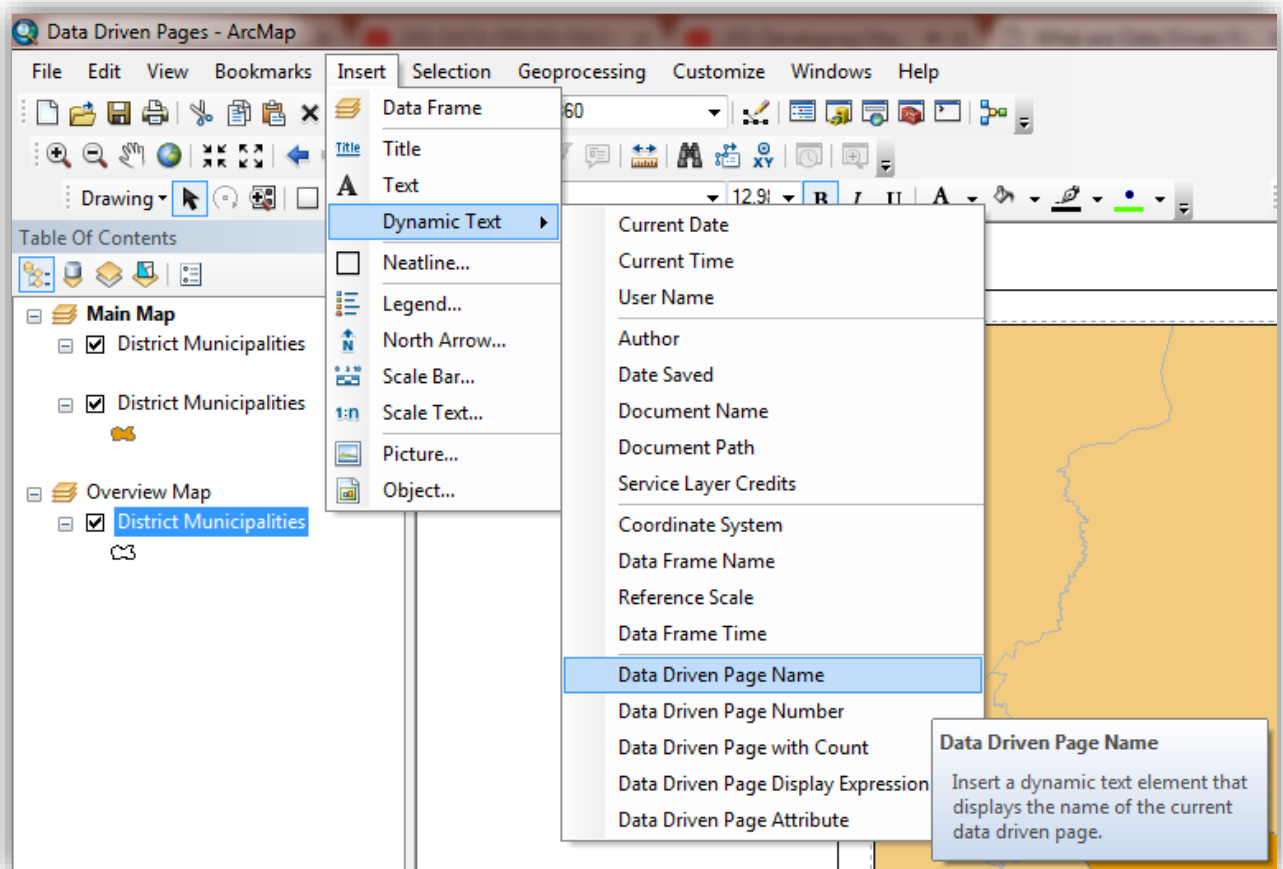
Data Driven Pages - ArcMap

File Edit View Bookmarks Insert Selection Geoprocessing Customize Windows Help

60

Drawing

12.9

Table Of Contents

Main Map
District Municipalities
District Municipalities
Overview Map
District Municipalities

Data Frame
Title
Text
Dynamic Text
Neatline...
Legend...
North Arrow...
Scale Bar...
Scale Text...
Picture...
Object...

Current Date
Current Time
User Name
Author
Date Saved
Document Name
Document Path
Service Layer Credits
Coordinate System
Data Frame Name
Reference Scale
Data Frame Time
Data Driven Page Name
Data Driven Page Number
Data Driven Page with Count
Data Driven Page Display Expression
Data Driven Page Attribute

Data Driven Page Name
Insert a dynamic text element that displays the name of the current data driven page.